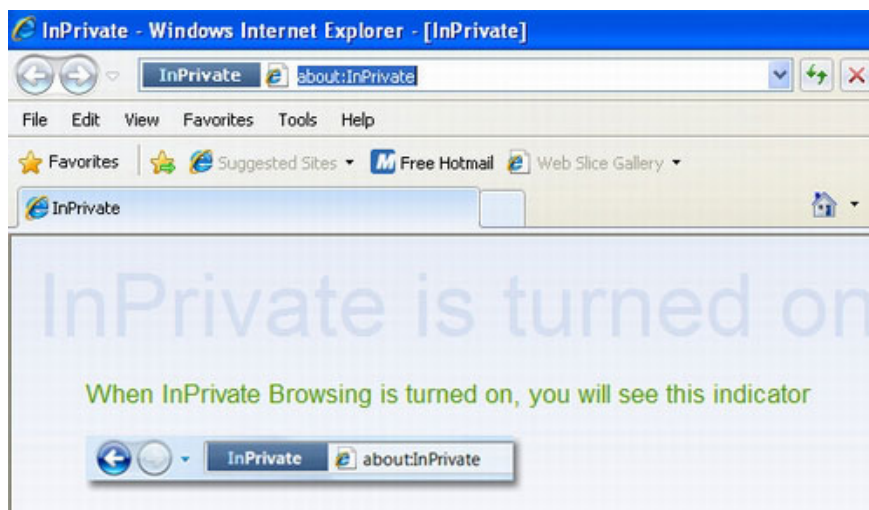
InPrivate - Windows Internet Explorer - [InPrivate]

InPrivate about:InPrivate

File Edit View Favorites Tools Help

Favorites Suggested Sites ▾ Free Hotmail Web Slice Gallery ▾

InPrivate

InPrivate is turned on

When InPrivate Browsing is turned on, you will see this indicator

InPrivate about:InPrivate